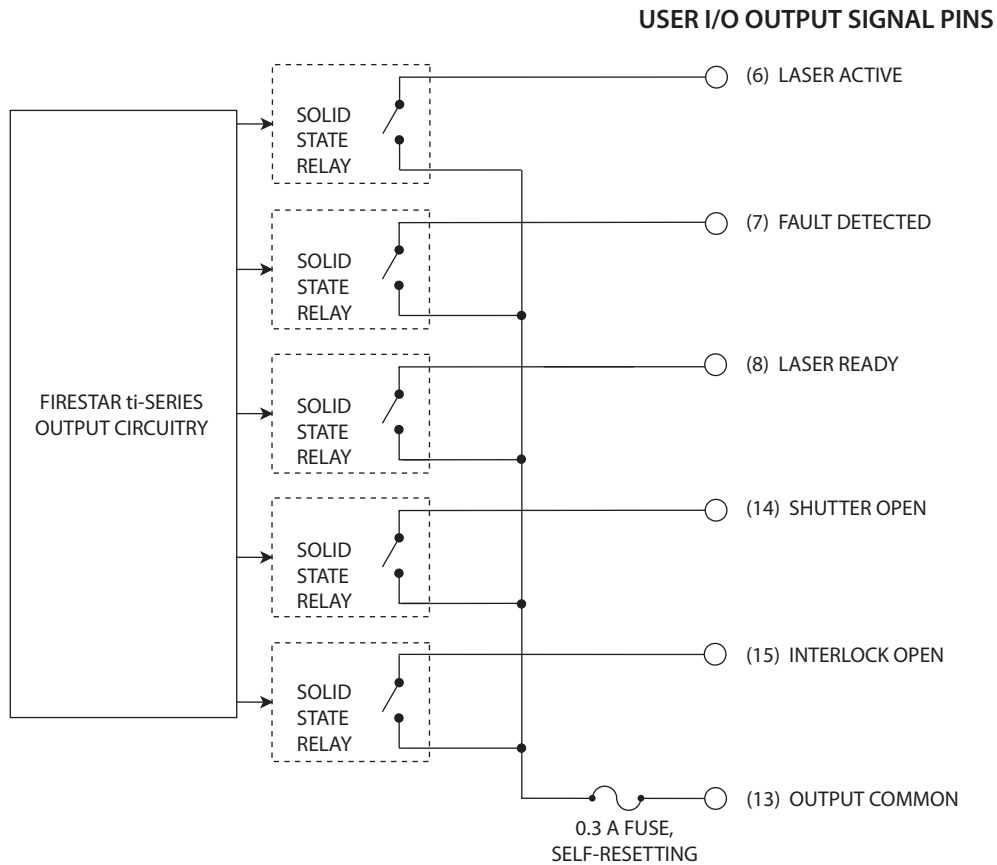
USER I/O OUTPUT SIGNAL PINS

SOLID STATE RELAY

(6) LASER ACTIVE

SOLID STATE RELAY

(7) FAULT DETECTED

FIRESTAR ti-SERIES OUTPUT CIRCUITRY

SOLID STATE RELAY

(8) LASER READY

SOLID STATE RELAY

(14) SHUTTER OPEN

SOLID STATE RELAY

(15) INTERLOCK OPEN

(13) OUTPUT COMMON

0.3 A FUSE, SELF-RESETTING